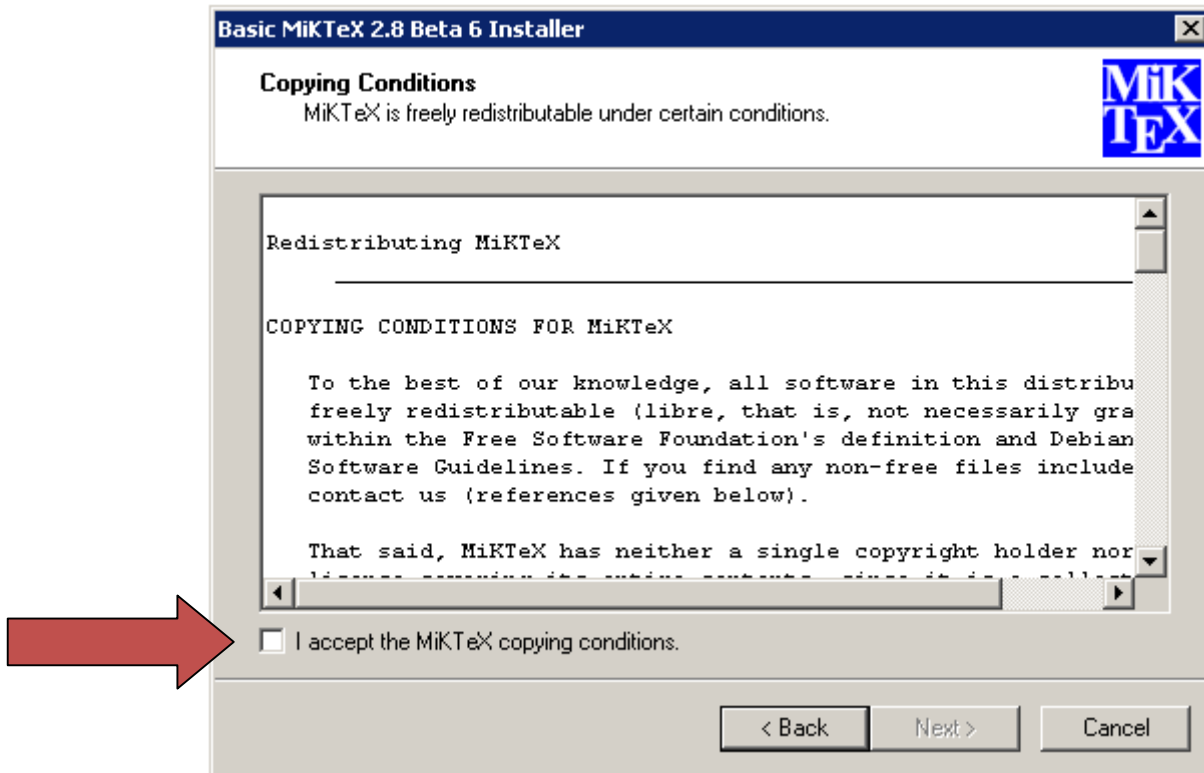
Basic MiKTeX 2.8 Beta 6 Installer

Copying Conditions
MiKTeX is freely redistributable under certain conditions.

MiK TEX

Redistributing MiKTeX

COPYING CONDITIONS FOR MiKTeX

To the best of our knowledge, all software in this distribu freely redistributable (libre, that is, not necessarily gra within the Free Software Foundation's definition and Debian Software Guidelines. If you find any non-free files include contact us (references given below).

That said, MiKTeX has neither a single copyright holder nor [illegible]

I accept the MiKTeX copying conditions.

< Back   Next >   Cancel